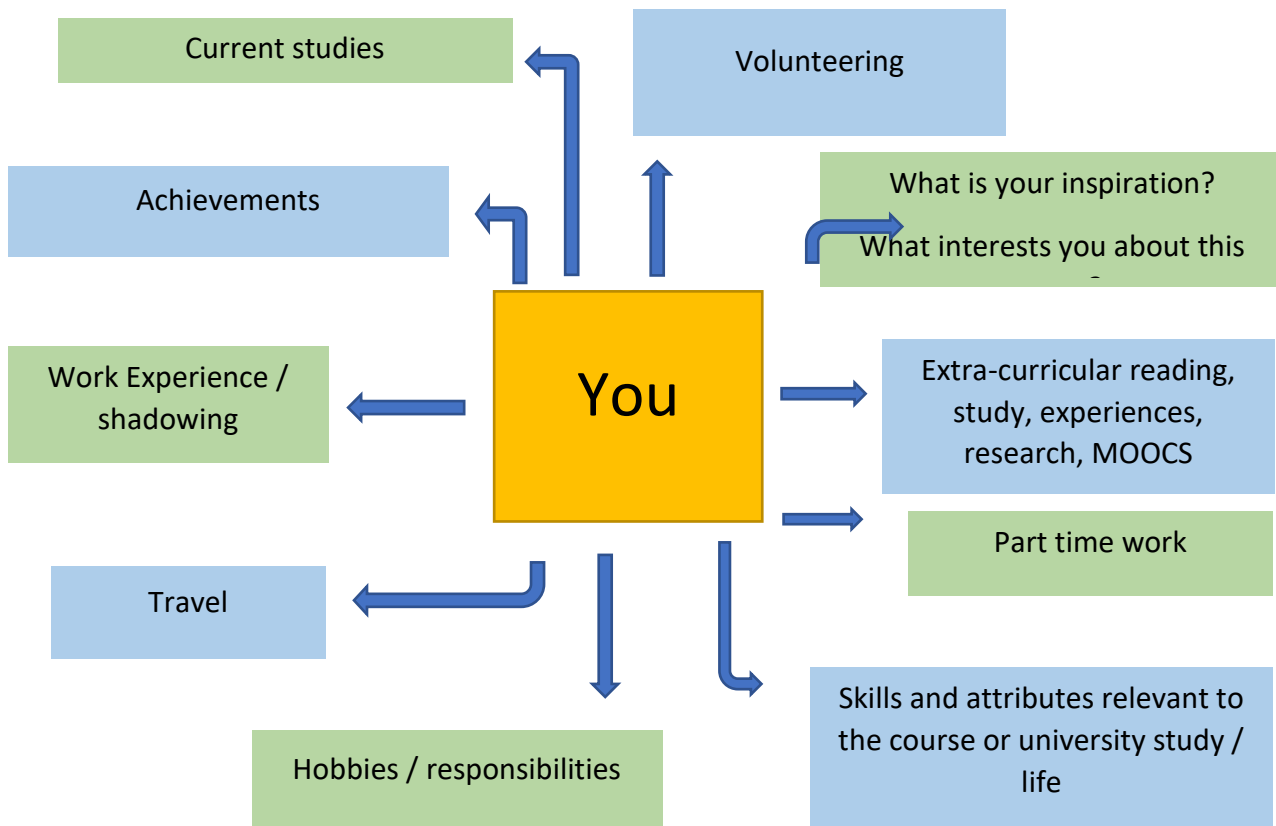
Current studies

Volunteering

Achievements

What is your inspiration?

What interests you about this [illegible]

Work Experience / shadowing

You

Extra-curricular reading, study, experiences, research, MOOCS

Part time work

Travel

Skills and attributes relevant to the course or university study / life

Hobbies / responsibilities